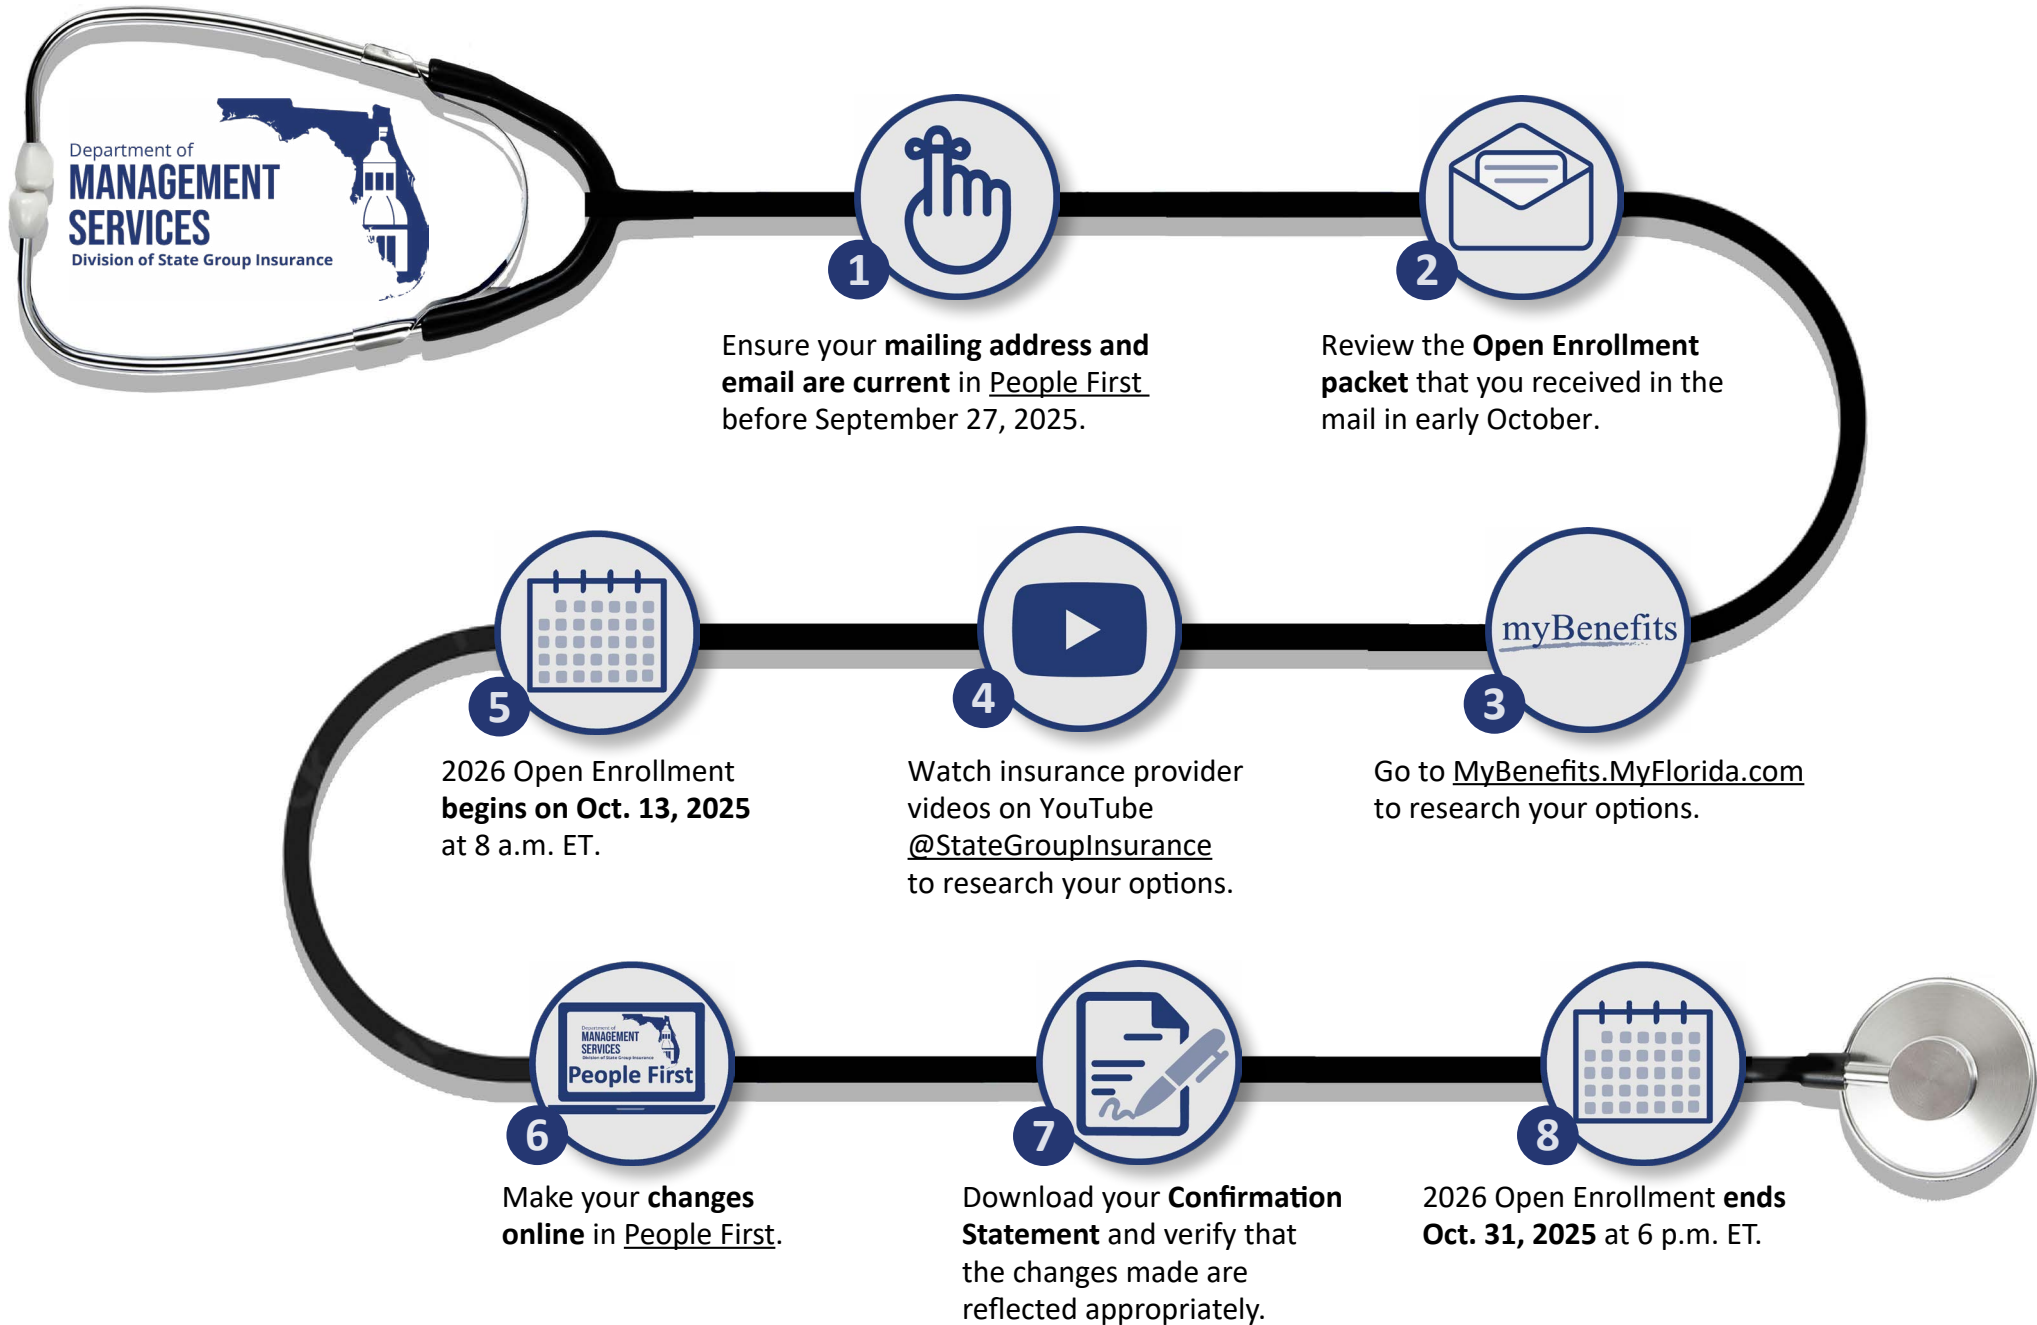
Department of
MANAGEMENT
SERVICES
Division of State Group Insurance

1

Ensure your **mailing address and email are current** in People First before September 27, 2025.

2

Review the **Open Enrollment packet** that you received in the mail in early October.

myBenefits

3

Go to MyBenefits.MyFlorida.com to research your options.

4

Watch insurance provider videos on YouTube @StateGroupInsurance to research your options.

5

2026 Open Enrollment **begins on Oct. 13, 2025** at 8 a.m. ET.

Department of MANAGEMENT SERVICES Division of State Group Insurance
People First

6

Make your **changes online** in People First.

7

Download your **Confirmation Statement** and verify that the changes made are reflected appropriately.

8

2026 Open Enrollment **ends Oct. 31, 2025** at 6 p.m. ET.